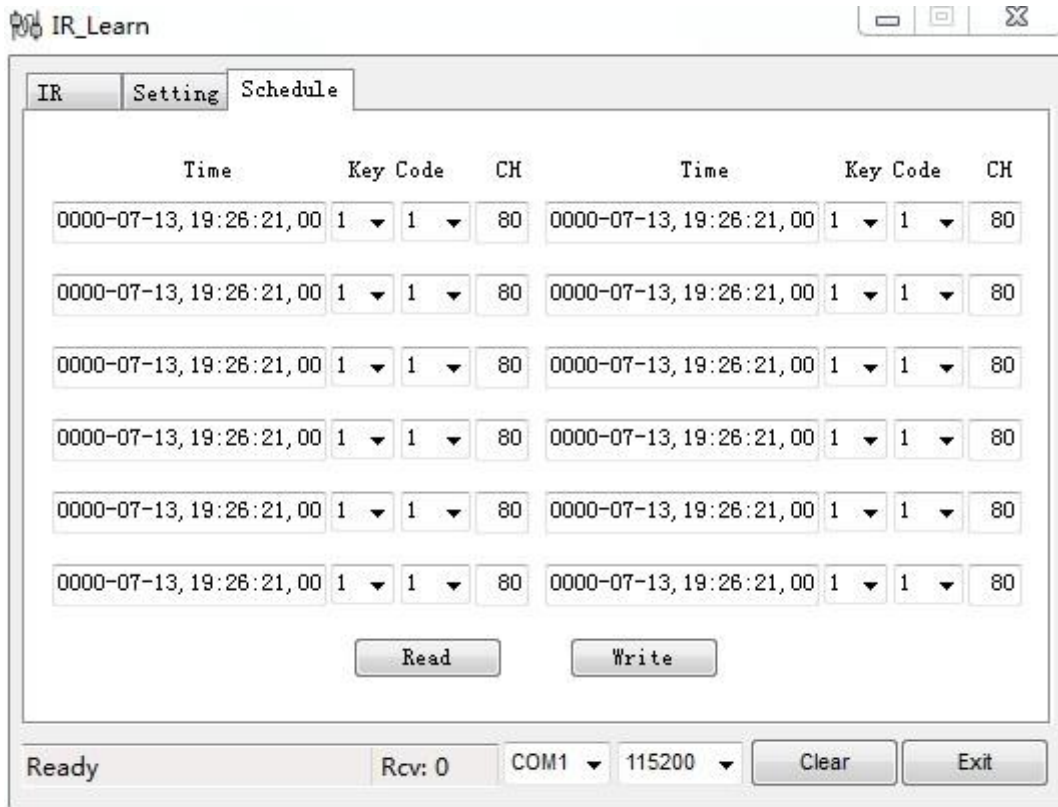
IR_Learn

IR | Setting | Schedule

| Time | Key | Code | CH | Time | Key | Code | CH |
|---|---|---|---|---|---|---|---|
| 0000-07-13, 19:26:21, 00 | 1 | 1 | 80 | 0000-07-13, 19:26:21, 00 | 1 | 1 | 80 |
| 0000-07-13, 19:26:21, 00 | 1 | 1 | 80 | 0000-07-13, 19:26:21, 00 | 1 | 1 | 80 |
| 0000-07-13, 19:26:21, 00 | 1 | 1 | 80 | 0000-07-13, 19:26:21, 00 | 1 | 1 | 80 |
| 0000-07-13, 19:26:21, 00 | 1 | 1 | 80 | 0000-07-13, 19:26:21, 00 | 1 | 1 | 80 |
| 0000-07-13, 19:26:21, 00 | 1 | 1 | 80 | 0000-07-13, 19:26:21, 00 | 1 | 1 | 80 |
| 0000-07-13, 19:26:21, 00 | 1 | 1 | 80 | 0000-07-13, 19:26:21, 00 | 1 | 1 | 80 |

Read Write

Ready Rcv: 0 COM1 115200 Clear Exit